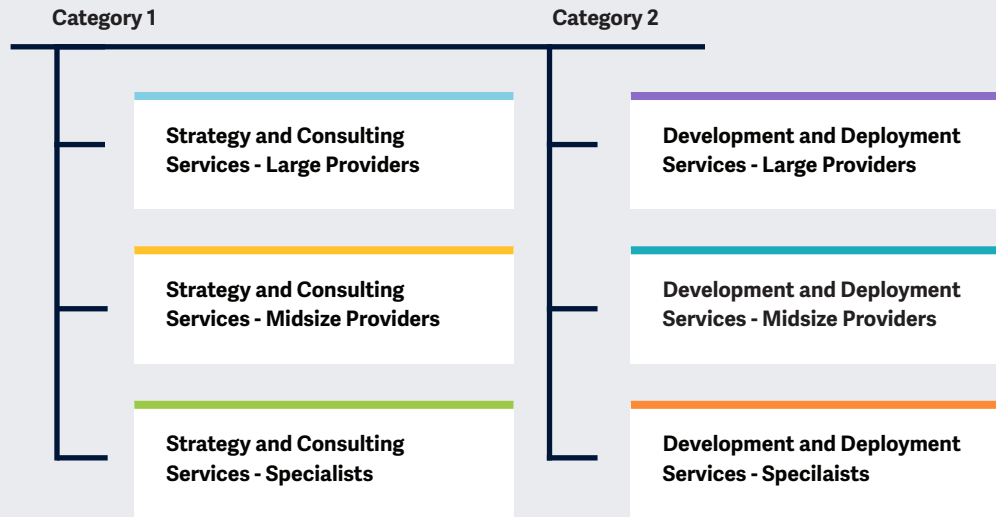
Category 1

Strategy and Consulting Services - Large Providers

Strategy and Consulting Services - Midsize Providers

Strategy and Consulting Services - Specialists

Category 2

Development and Deployment Services - Large Providers

Development and Deployment Services - Midsize Providers

Development and Deployment Services - Specilaists